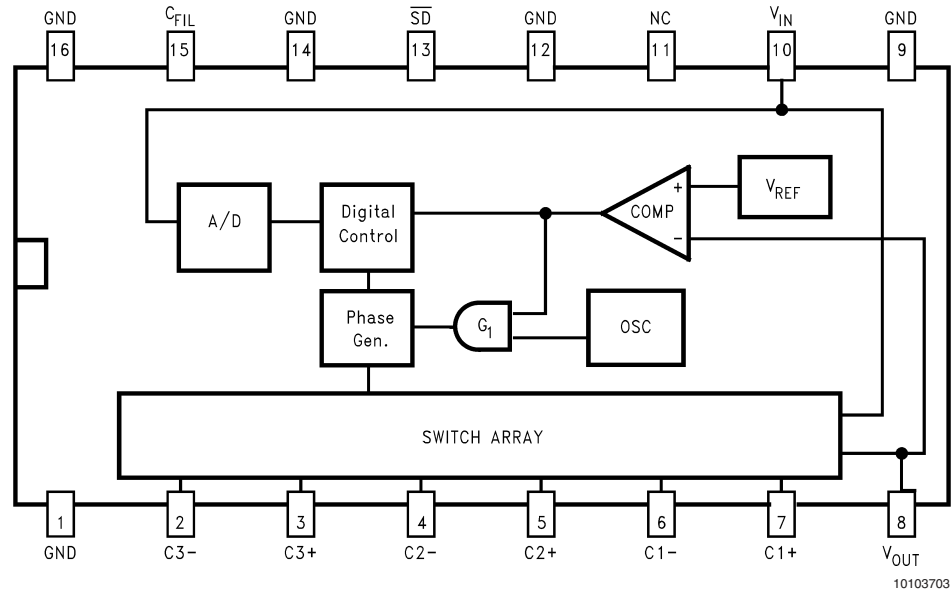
GND 16
$C_{FIL}$ 15
GND 14
$\overline{SD}$ 13
GND 12
NC 11
$V_{IN}$ 10
GND 9

A/D
Digital Control
COMP
+
−
$V_{REF}$
Phase Gen.
$G_1$
OSC
SWITCH ARRAY

1 GND
2 C3−
3 C3+
4 C2−
5 C2+
6 C1−
7 C1+
8 $V_{OUT}$

10103703